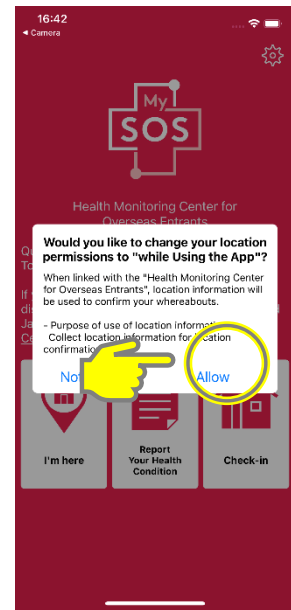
16:42
◂ Camera

My
SOS

Health Monitoring Center for Overseas Entrants

Qu
To

If
di
Ja
Ce

Would you like to change your location permissions to "while Using the App"?

When linked with the "Health Monitoring Center for Overseas Entrants", location information will be used to confirm your whereabouts.

- Purpose of use of location information
Collect location information for location confirmation

No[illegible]

Allow

I'm here

Report Your Health Condition

Check-in